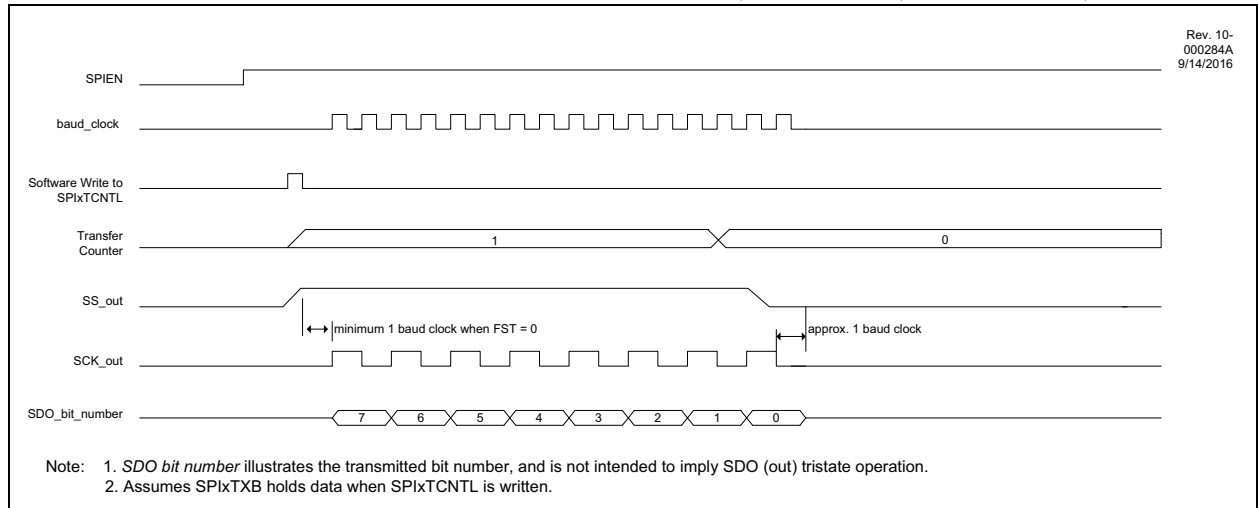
Rev. 10-000284A
9/14/2016

SPIEN

baud_clock

Software Write to SPIxTCNTL

Transfer Counter

1

0

SS_out

minimum 1 baud clock when FST = 0

approx. 1 baud clock

SCK_out

SDO_bit_number

7 6 5 4 3 2 1 0

Note: 1. *SDO bit number* illustrates the transmitted bit number, and is not intended to imply SDO (out) tristate operation.
2. Assumes SPIxTXB holds data when SPIxTCNTL is written.